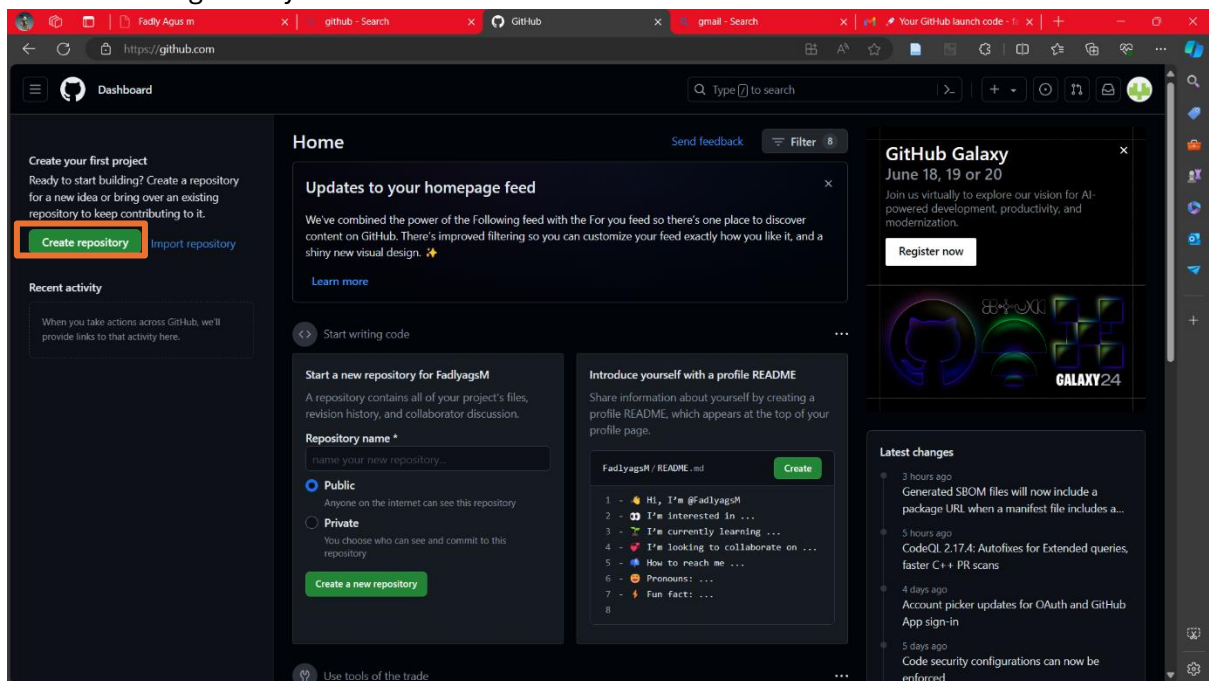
Fadly Agus m | github - Search | GitHub | gmail - Search | Your GitHub launch code

https://github.com

Dashboard

Type / to search

Create your first project

Ready to start building? Create a repository for a new idea or bring over an existing repository to keep contributing to it.

Create repository Import repository

Recent activity

When you take actions across GitHub, we'll provide links to that activity here.

Home

Send feedback Filter 8

Updates to your homepage feed

We've combined the power of the Following feed with the For you feed so there's one place to discover content on GitHub. There's improved filtering so you can customize your feed exactly how you like it, and a shiny new visual design. ✨

Learn more

Start writing code

Start a new repository for FadlyagsM

A repository contains all of your project's files, revision history, and collaborator discussion.

Repository name *

name your new repository...

Public

Anyone on the internet can see this repository

Private

You choose who can see and commit to this repository

Create a new repository

Introduce yourself with a profile README

Share information about yourself by creating a profile README, which appears at the top of your profile page.

FadlyagsM / README.md Create

1 - 👋 Hi, I'm @FadlyagsM
2 - 👀 I'm interested in ...
3 - 🌱 I'm currently learning ...
4 - 💞️ I'm looking to collaborate on ...
5 - 📫 How to reach me ...
6 - 😄 Pronouns: ...
7 - ⚡ Fun fact: ...
8

Use tools of the trade

GitHub Galaxy

June 18, 19 or 20

Join us virtually to explore our vision for AI-powered development, productivity, and modernization.

Register now

GALAXY24

Latest changes

3 hours ago
Generated SBOM files will now include a package URL when a manifest file includes a...

5 hours ago
CodeQL 2.17.4: Autofixes for Extended queries, faster C++ PR scans

4 days ago
Account picker updates for OAuth and GitHub App sign-in

5 days ago
Code security configurations can now be enforced